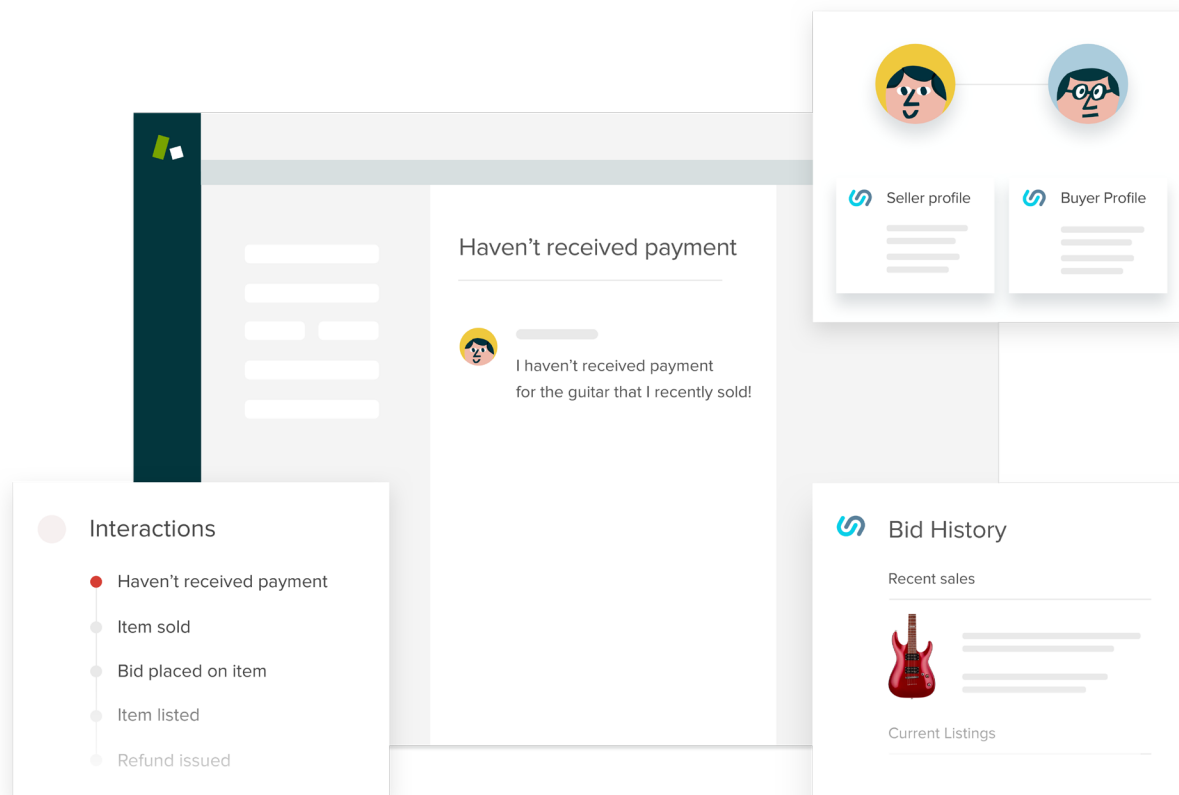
Seller profile

Buyer Profile

Haven’t received payment

I haven’t received payment for the guitar that I recently sold!

Interactions

Haven’t received payment

Item sold

Bid placed on item

Item listed

Refund issued

Bid History

Recent sales

Current Listings